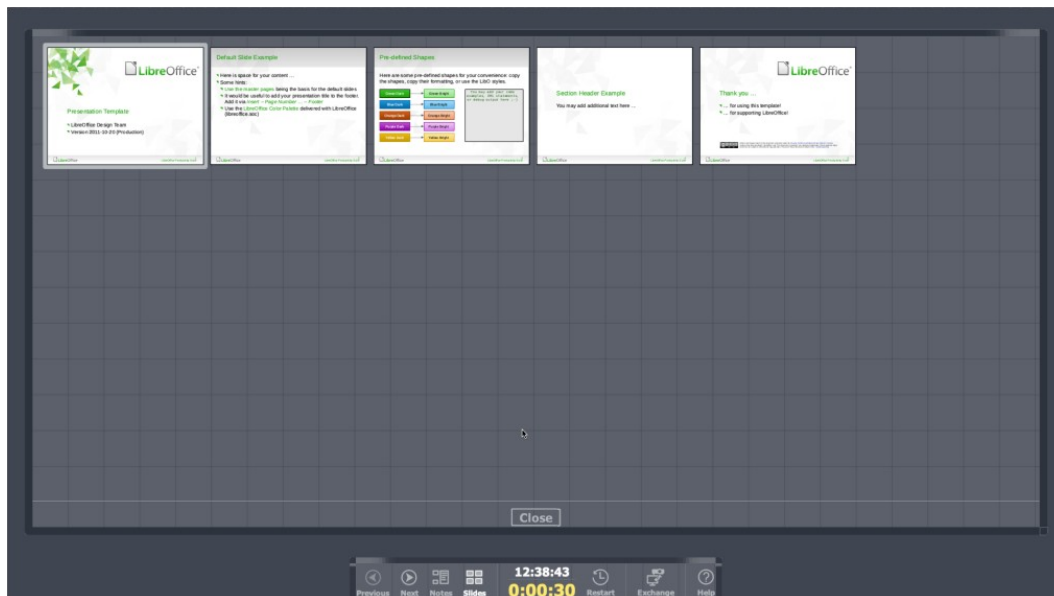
LibreOffice

Presentation Template

• LibreOffice Design Team
• Version 2011-10-23 (Production)

Default Slide Example

• Here is space for your content …
• Some hints:
• Use the master pages taking the basis for the default slides
• It would be useful to add your presentation title to the footer. Add it via Insert → Page Number … → Footer
• Use the LibreOffice Color Palette delivered with LibreOffice (libreoffice.soc)

Pre-defined Shapes

Here are some pre-defined shapes for your convenience: copy the shapes, copy their formatting, or use the LibO styles.

Section Header Example

You may add additional text here …

LibreOffice

Thank you …

• … for using this template!
• … for supporting LibreOffice!

Close

Previous Next Notes Slides 12:38:43 0:00:30 Restart Exchange Help